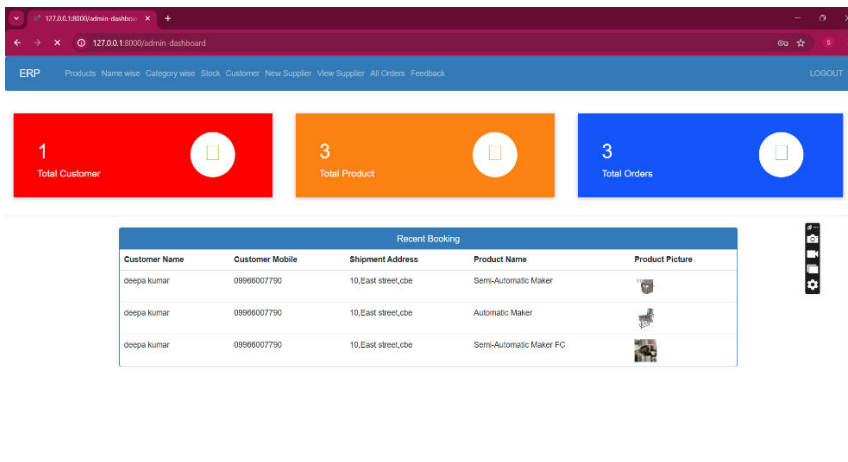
127.0.0.1:8000/admin-dashboar ×
127.0.0.1:8000/admin-dashboard

ERP Products Name wise Category wise Stock Customer New Supplier View Supplier All Orders Feedback LOGOUT

1
Total Customer

3
Total Product

3
Total Orders

Recent Booking

| Customer Name | Customer Mobile | Shipment Address | Product Name | Product Picture |
|---|---|---|---|---|
| deepa kumar | 09966007790 | 10,East street,cbe | Semi-Automatic Maker | |
| deepa kumar | 09966007790 | 10,East street,cbe | Automatic Maker | |
| deepa kumar | 09966007790 | 10,East street,cbe | Semi-Automatic Maker FC | |